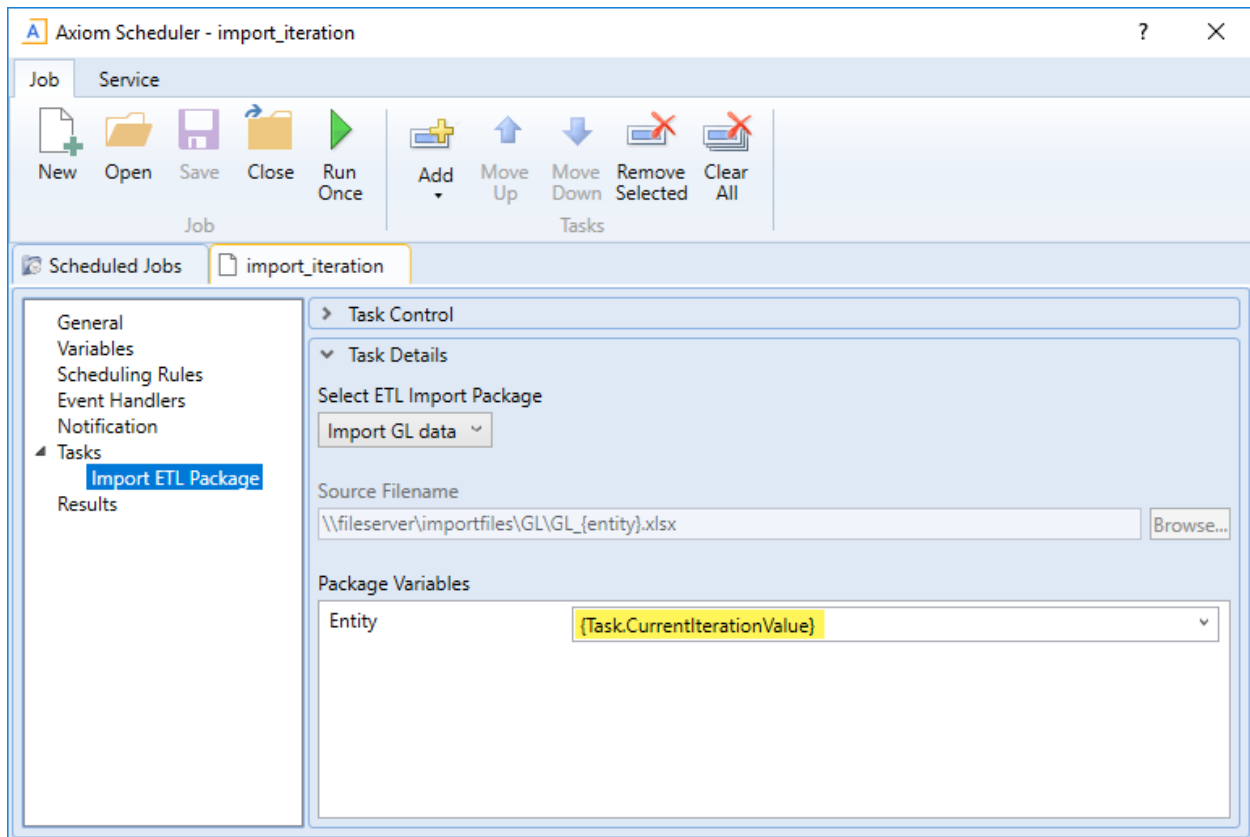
Axiom Scheduler - import_iteration

?

Job Service

New Open Save Close Run Once
Job

Add Move Up Move Down Remove Selected Clear All
Tasks

Scheduled Jobs import_iteration

General
Variables
Scheduling Rules
Event Handlers
Notification
Tasks
Import ETL Package
Results

Task Control

Task Details

Select ETL Import Package

Import GL data

Source Filename

\\fileserver\importfiles\GL\GL_{entity}.xlsx

Browse...

Package Variables

Entity {Task.CurrentIterationValue}